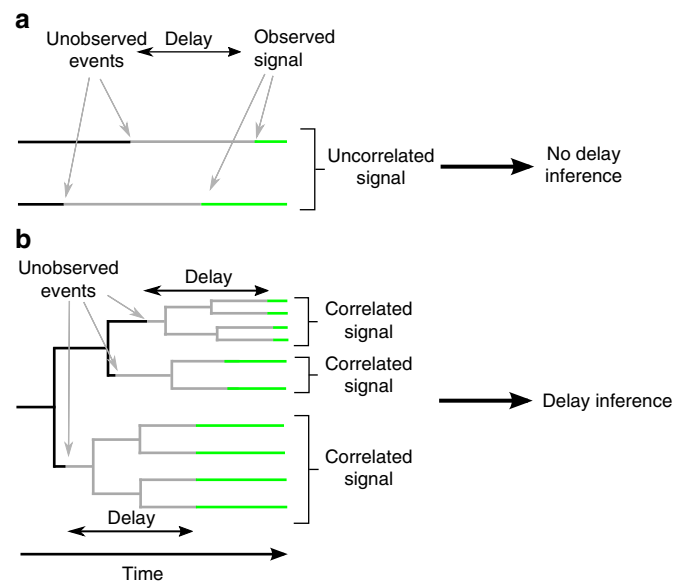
a

Unobserved events

Delay

Observed signal

Uncorrelated signal

No delay inference

b

Unobserved events

Delay

Correlated signal

Correlated signal

Delay inference

Correlated signal

Delay

Time